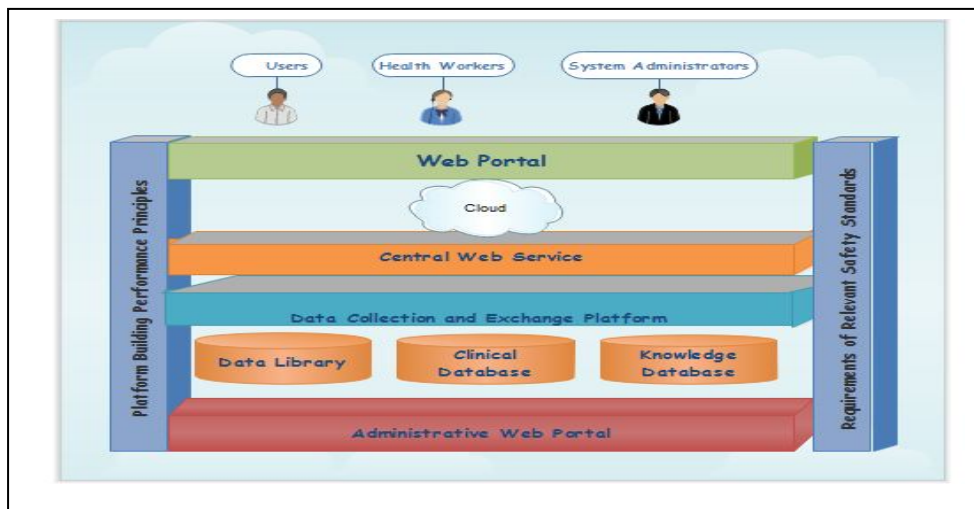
Users

Health Workers

System Administrators

Platform Building Performance Principles

Web Portal

Cloud

Central Web Service

Data Collection and Exchange Platform

Data Library

Clinical Database

Knowledge Database

Administrative Web Portal

Requirements of Relevant Safety Standards